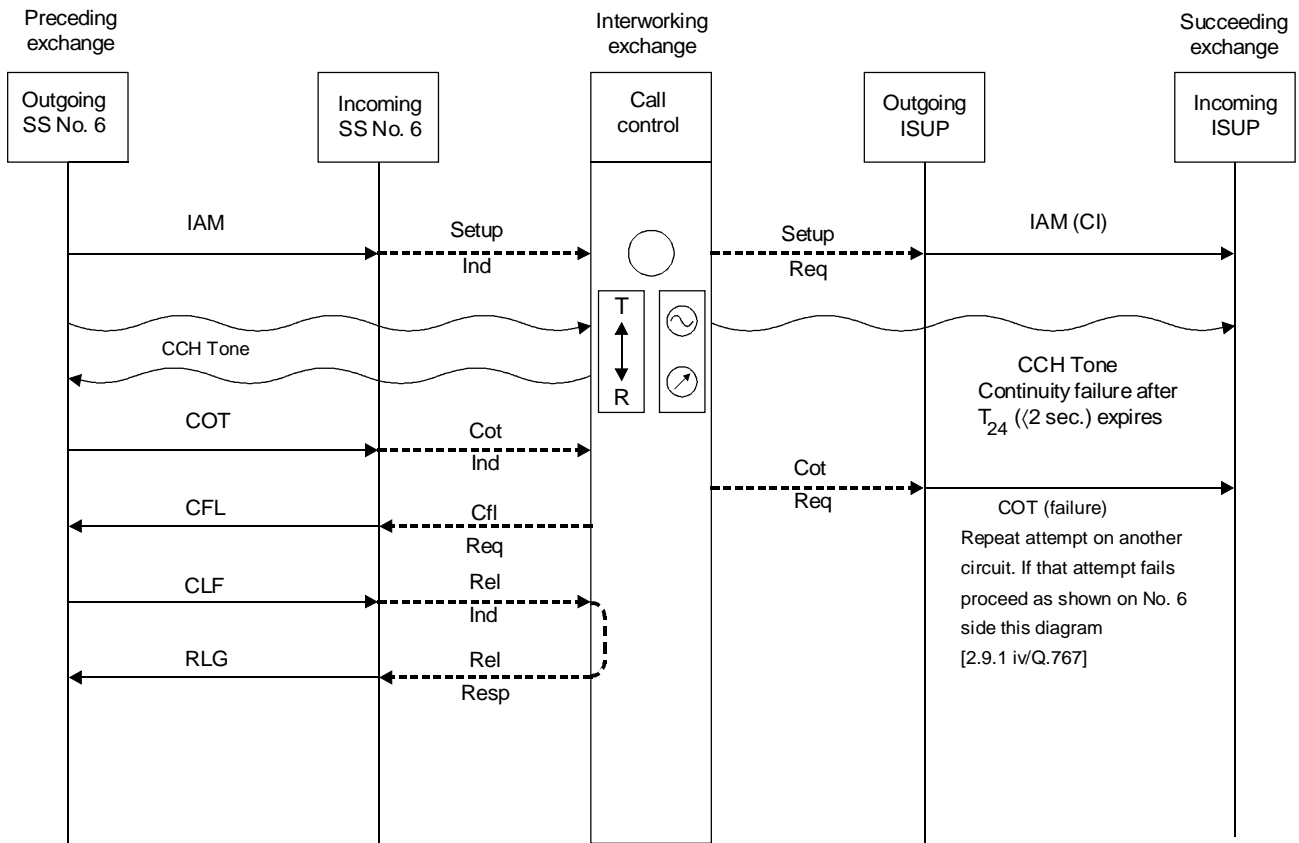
Preceding exchange

Interworking exchange

Succeeding exchange

Outgoing SS No. 6

Incoming SS No. 6

Call control

Outgoing ISUP

Incoming ISUP

IAM

Setup

Ind

Setup

Req

IAM (CI)

T

R

CCH Tone

CCH Tone
Continuity failure after $T_{24}$ (⟨2 sec.) expires

COT

Cot

Ind

Cot

Req

COT (failure)

Repeat attempt on another circuit. If that attempt fails proceed as shown on No. 6 side this diagram [2.9.1 iv/Q.767]

CFL

Cfl

Req

CLF

Rel

Ind

RLG

Rel

Resp